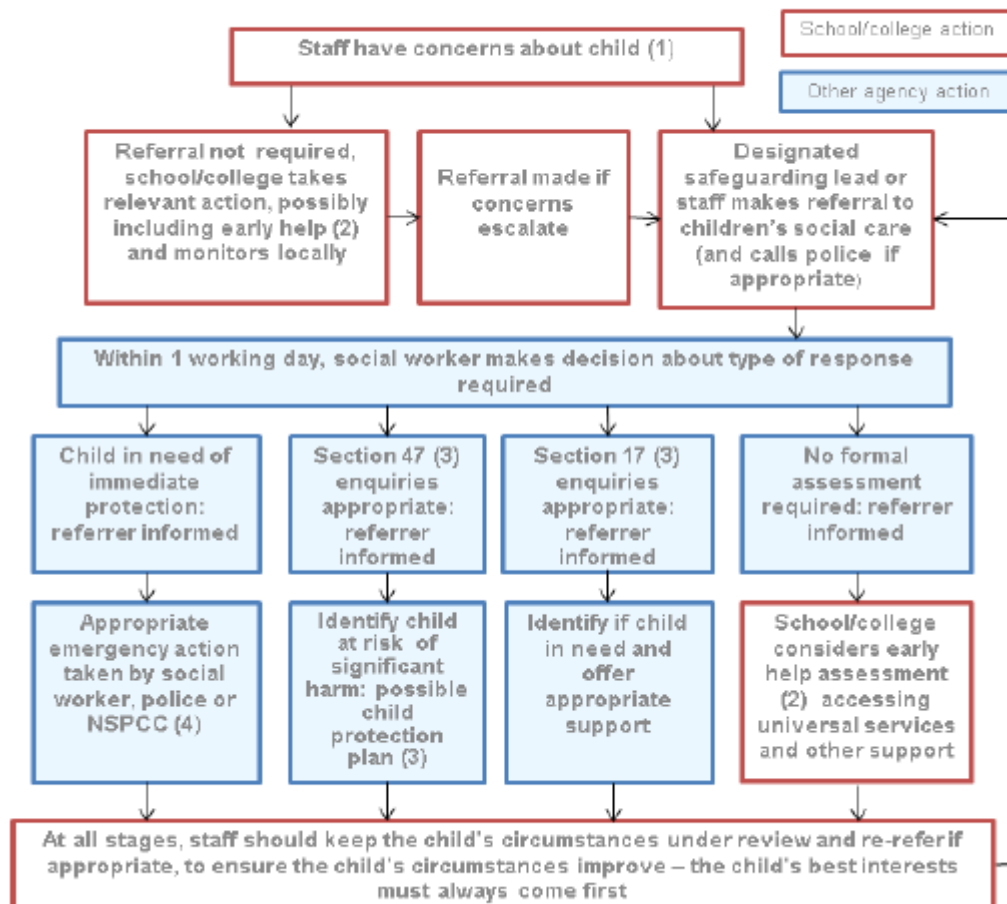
School/college action

Other agency action

Staff have concerns about child (1)

Referral not required, school/college takes relevant action, possibly including early help (2) and monitors locally

Referral made if concerns escalate

Designated safeguarding lead or staff makes referral to children's social care (and calls police if appropriate)

Within 1 working day, social worker makes decision about type of response required

Child in need of immediate protection: referrer informed

Section 47 (3) enquiries appropriate: referrer informed

Section 17 (3) enquiries appropriate: referrer informed

No formal assessment required: referrer informed

Appropriate emergency action taken by social worker, police or NSPCC (4)

Identify child at risk of significant harm: possible child protection plan (3)

Identify if child in need and offer appropriate support

School/college considers early help assessment (2) accessing universal services and other support

At all stages, staff should keep the child's circumstances under review and re-refer if appropriate, to ensure the child's circumstances improve – the child's best interests must always come first